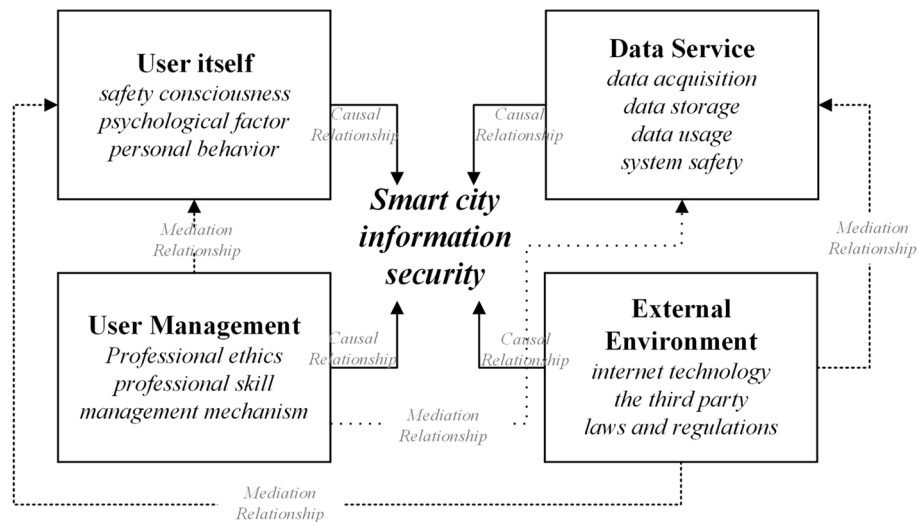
User itself
safety consciousness
psychological factor
personal behavior

Causal Relationship

Causal Relationship

Data Service
data acquisition
data storage
data usage
system safety

Smart city information security

Mediation Relationship

Mediation Relationship

User Management
Professional ethics
professional skill
management mechanism

Causal Relationship

Causal Relationship

External Environment
internet technology
the third party
laws and regulations

Mediation Relationship

Mediation Relationship